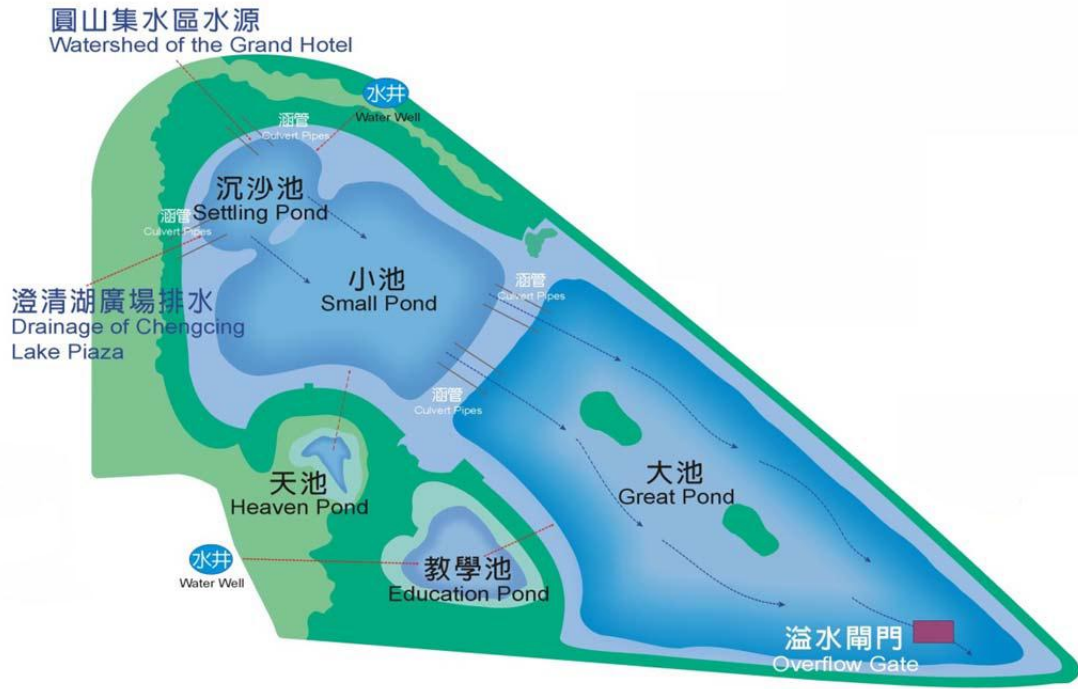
圓山集水區水源
Watershed of the Grand Hotel

水井
Water Well

涵管
Culvert Pipes

沉沙池
Settling Pond

涵管
Culvert Pipes

澄清湖廣場排水
Drainage of Chengcing Lake Piaza

小池
Small Pond

涵管
Culvert Pipes

涵管
Culvert Pipes

天池
Heaven Pond

大池
Great Pond

水井
Water Well

教學池
Education Pond

溢水閘門
Overflow Gate